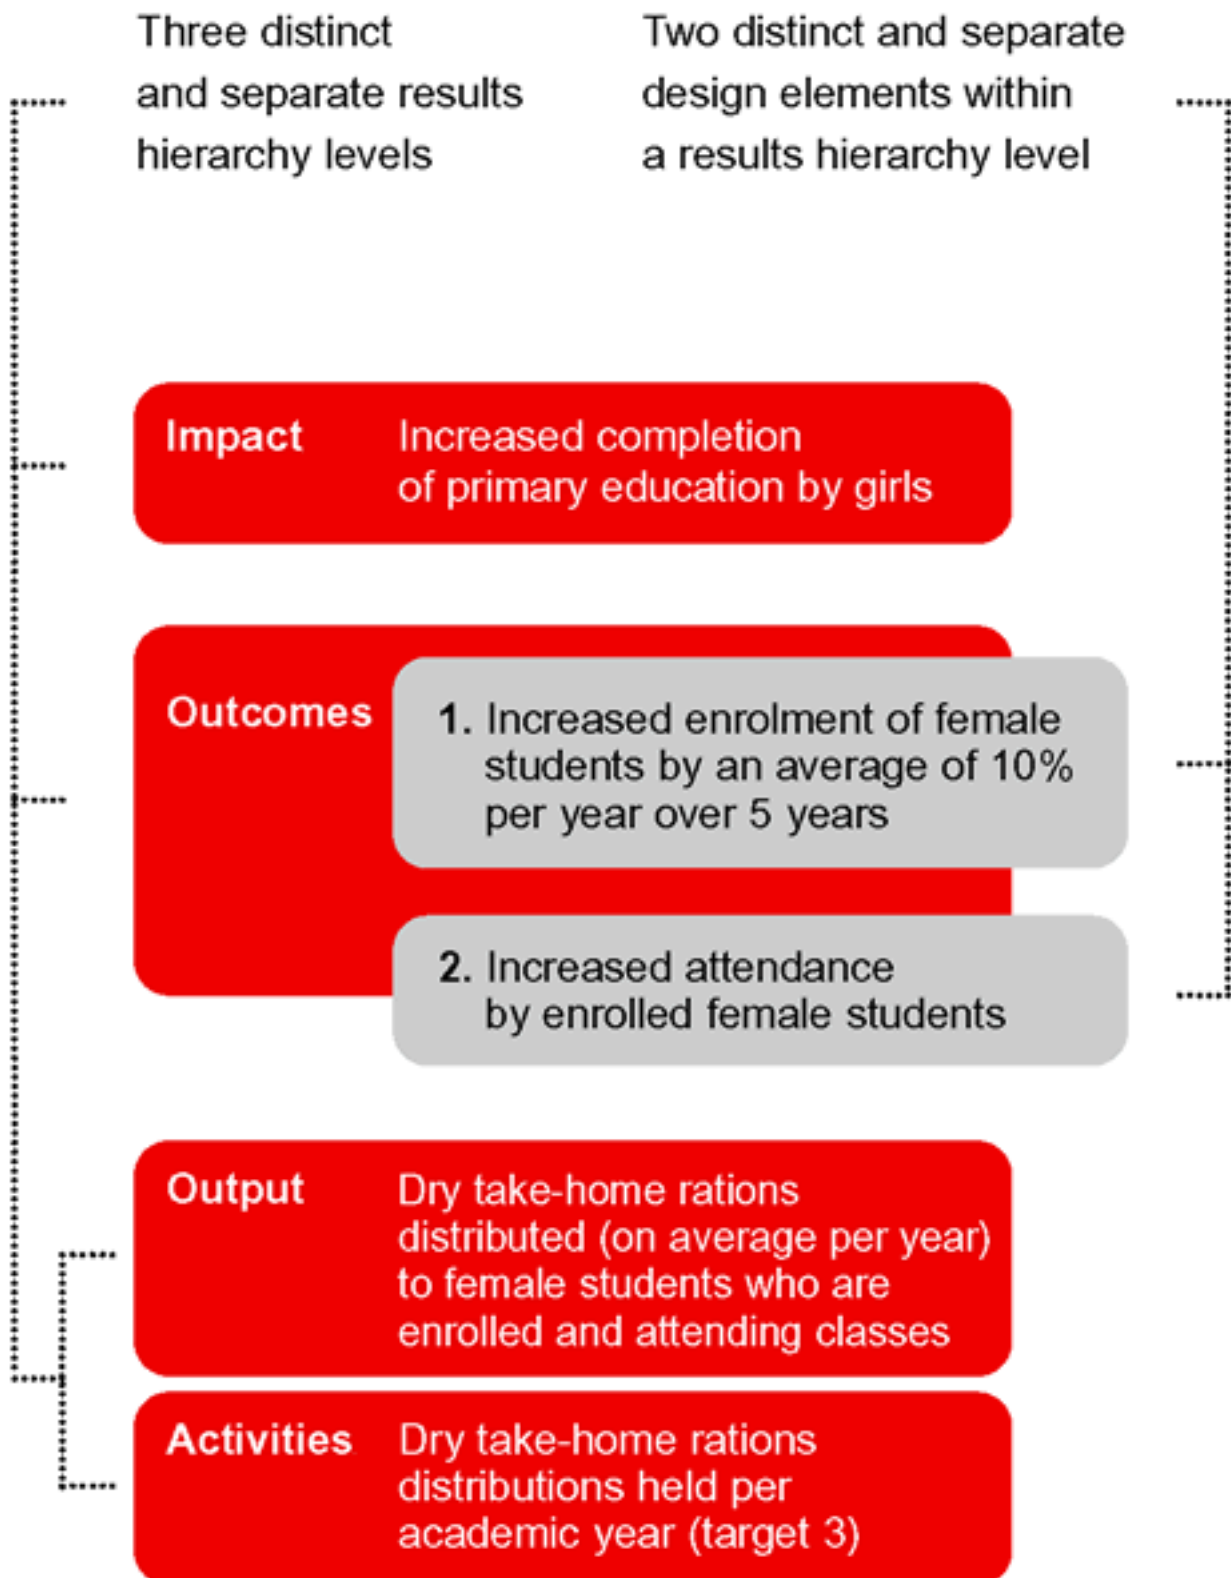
Three distinct and separate results hierarchy levels

Two distinct and separate design elements within a results hierarchy level

Impact Increased completion of primary education by girls

Outcomes

1. Increased enrolment of female students by an average of 10% per year over 5 years

2. Increased attendance by enrolled female students

Output Dry take-home rations distributed (on average per year) to female students who are enrolled and attending classes

Activities Dry take-home rations distributions held per academic year (target 3)